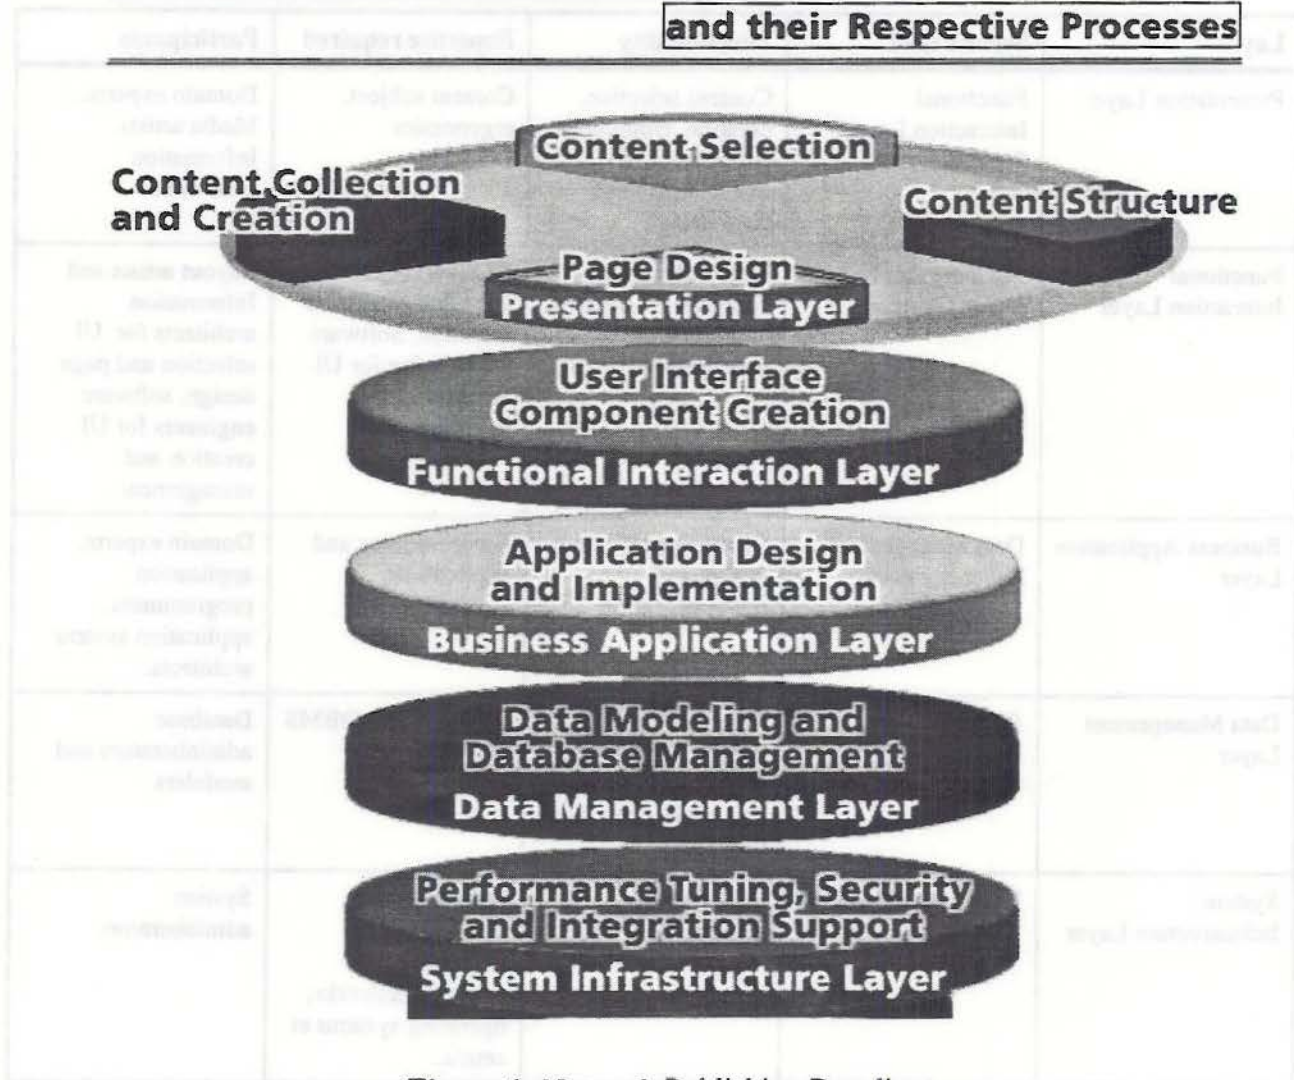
and their Respective Processes

Content Selection

Content Collection and Creation

Content Structure

Page Design

Presentation Layer

User Interface Component Creation

Functional Interaction Layer

Application Design and Implementation

Business Application Layer

Data Modeling and Database Management

Data Management Layer

Performance Tuning, Security and Integration Support

System Infrastructure Layer

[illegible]